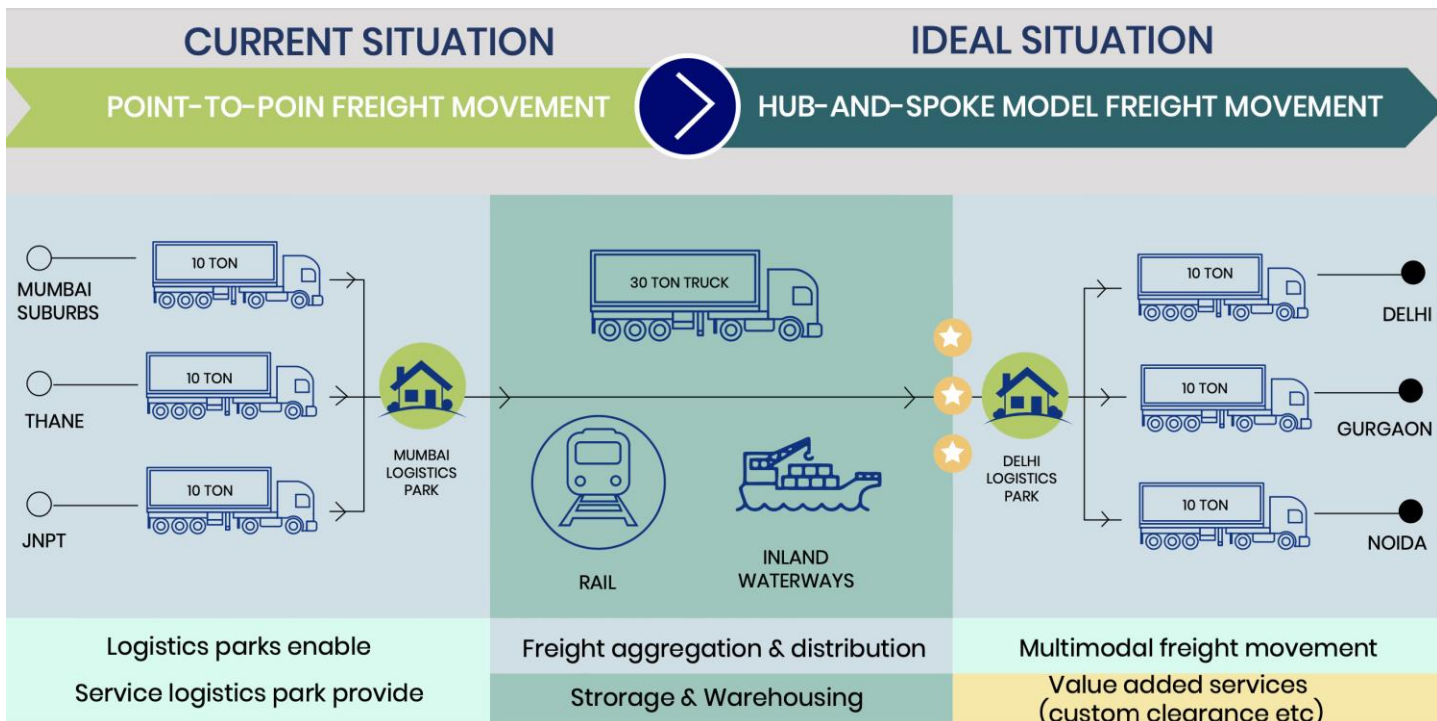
CURRENT SITUATION

IDEAL SITUATION

POINT-TO-POIN FREIGHT MOVEMENT

HUB-AND-SPOKE MODEL FREIGHT MOVEMENT

MUMBAI SUBURBS

10 TON

THANE

10 TON

JNPT

10 TON

MUMBAI LOGISTICS PARK

30 TON TRUCK

RAIL

INLAND WATERWAYS

DELHI LOGISTICS PARK

10 TON

DELHI

10 TON

GURGAON

10 TON

NOIDA

Logistics parks enable

Freight aggregation & distribution

Multimodal freight movement

Service logistics park provide

Storage & Warehousing

Value added services (custom clearance etc)